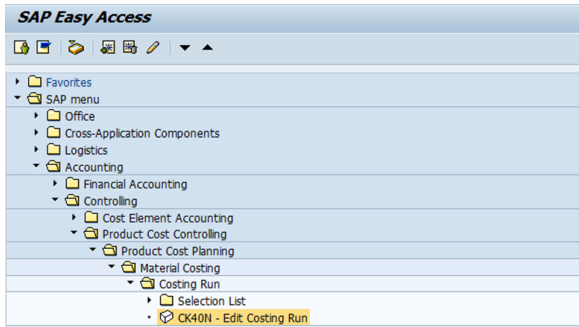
SAP Easy Access

Favorites
SAP menu
Office
Cross-Application Components
Logistics
Accounting
Financial Accounting
Controlling
Cost Element Accounting
Product Cost Controlling
Product Cost Planning
Material Costing
Costing Run
Selection List
CK40N - Edit Costing Run